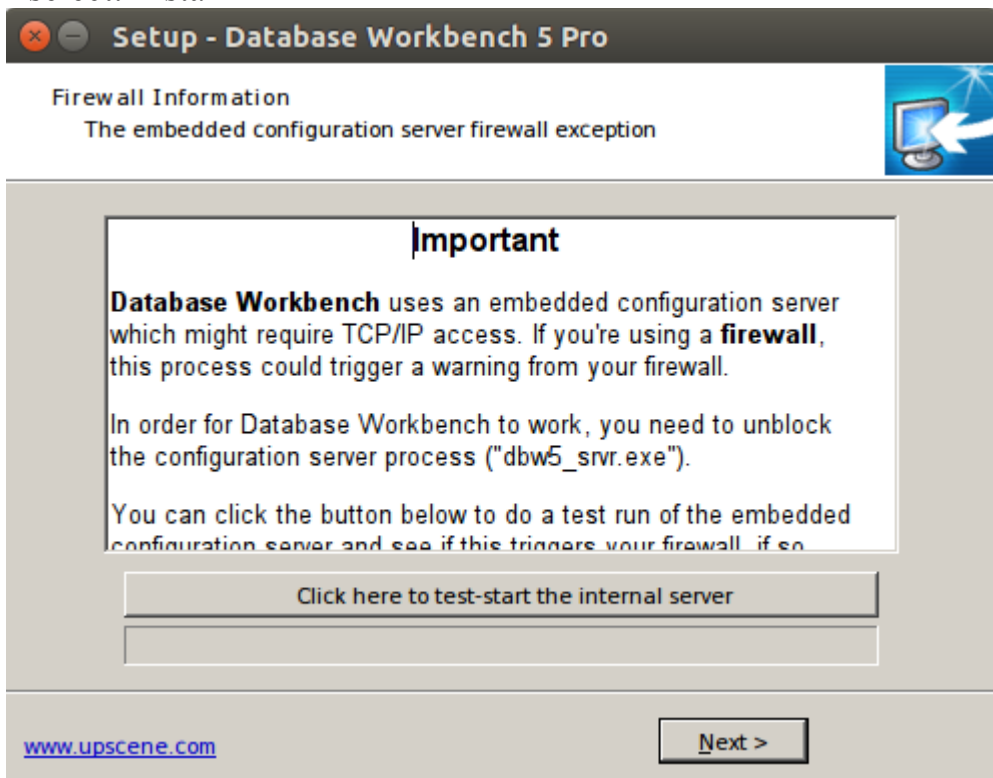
Setup - Database Workbench 5 Pro

Firewall Information
The embedded configuration server firewall exception

Important

Database Workbench uses an embedded configuration server which might require TCP/IP access. If you're using a firewall, this process could trigger a warning from your firewall.

In order for Database Workbench to work, you need to unblock the configuration server process ("dbw5_srvr.exe").

You can click the button below to do a test run of the embedded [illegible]

Click here to test-start the internal server

www.upscene.com

Next >